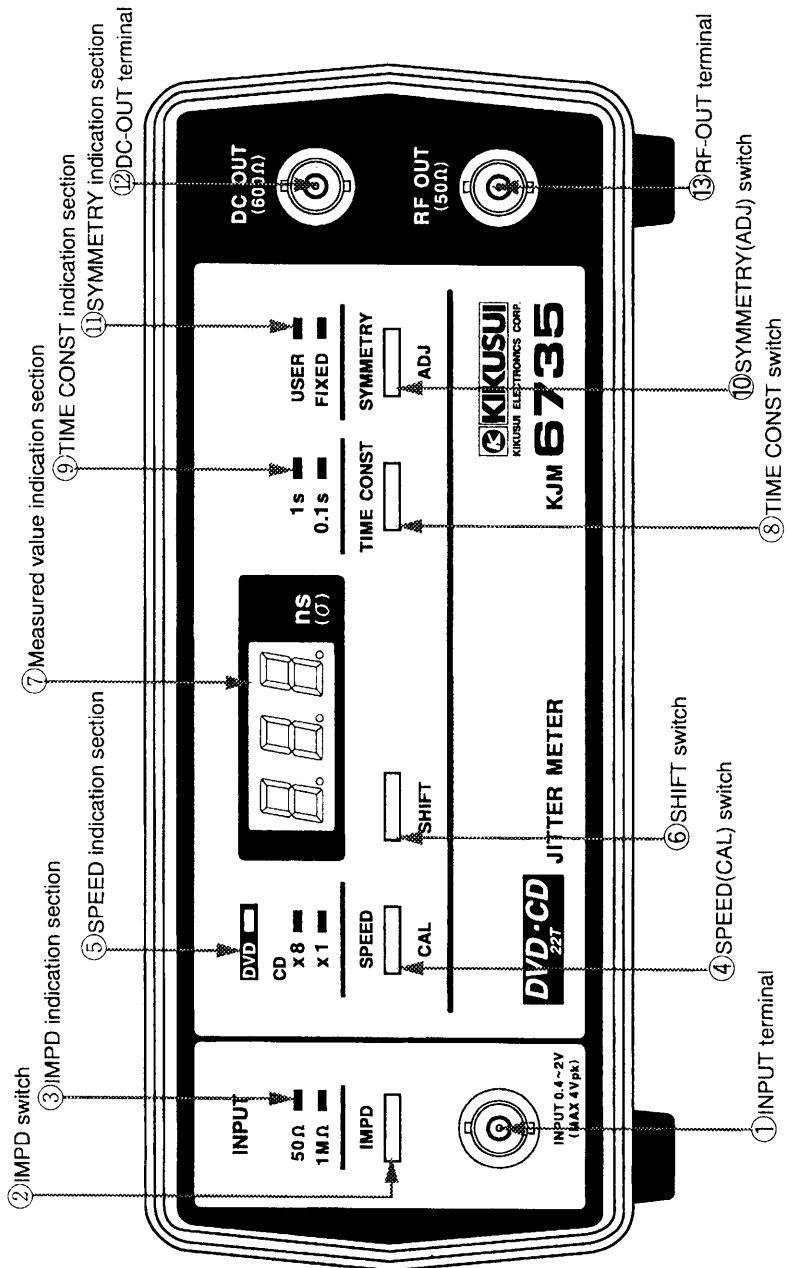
②IMPD switch
③IMPD indication section
⑤SPEED indication section
⑦Measured value indication section
⑨TIME CONST indication section
⑪SYMMETRY indication section
⑫DC-OUT terminal

INPUT
50Ω
1MΩ
IMPD
INPUT 0.4~2V (MAX 4Vpk)

DVD
CD
x8
x1
SPEED
CAL

SHIFT

ns (σ)

1s
0.1s
TIME CONST

USER
FIXED
SYMMETRY
ADJ

DVD·CD 22T JITTER METER

KIKUSUI KIKUSUI ELECTRONICS CORP.
KJM 6735

DC OUT (600Ω)
RF OUT (50Ω)

①INPUT terminal
④SPEED(CAL) switch
⑥SHIFT switch
⑧TIME CONST switch
⑩SYMMETRY(ADJ) switch
⑬RF-OUT terminal